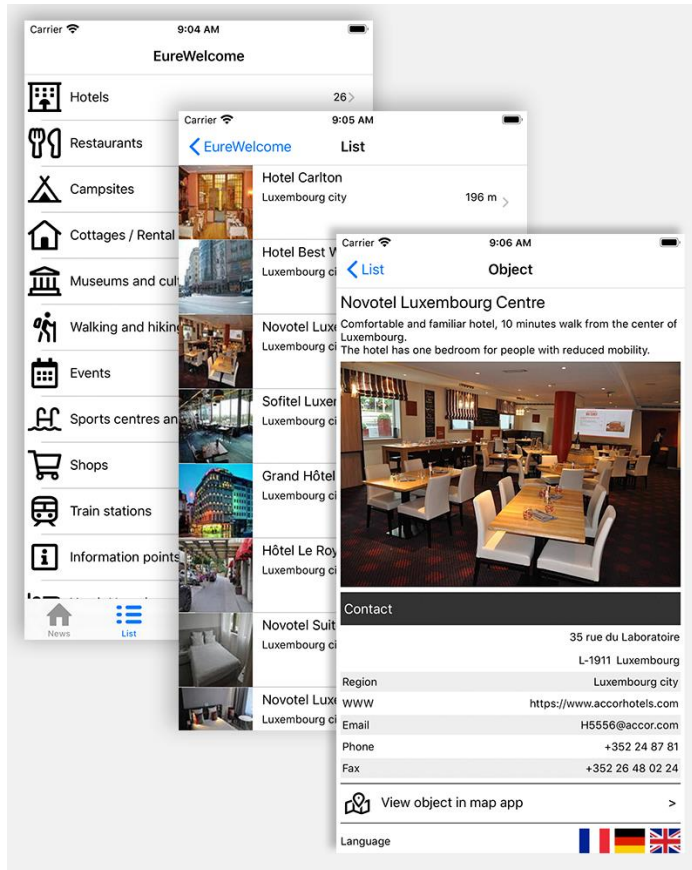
Carrier 9:04 AM

EureWelcome

Hotels 26

Restaurants

Campsites

Cottages / Rental

Museums and cul

Walking and hikin

Events

Sports centres an

Shops

Train stations

Information points

News List

Carrier 9:05 AM

EureWelcome List

Hotel Carlton
Luxembourg city 196 m

Hotel Best W
Luxembourg ci

Novotel Lux
Luxembourg ci

Sofitel Luxe
Luxembourg ci

Grand Hôtel
Luxembourg ci

Hôtel Le Roy
Luxembourg ci

Novotel Suit
Luxembourg ci

Novotel Lux
Luxembourg ci

Carrier 9:06 AM

List Object

Novotel Luxembourg Centre

Comfortable and familiar hotel, 10 minutes walk from the center of Luxembourg.
The hotel has one bedroom for people with reduced mobility.

Contact

35 rue du Laboratoire

L-1911 Luxembourg

| Region | Luxembourg city |
|---|---|
| WWW | https://www.accorhotels.com |
| Email | H5556@accor.com |
| Phone | +352 24 87 81 |
| Fax | +352 26 48 02 24 |

View object in map app >

Language